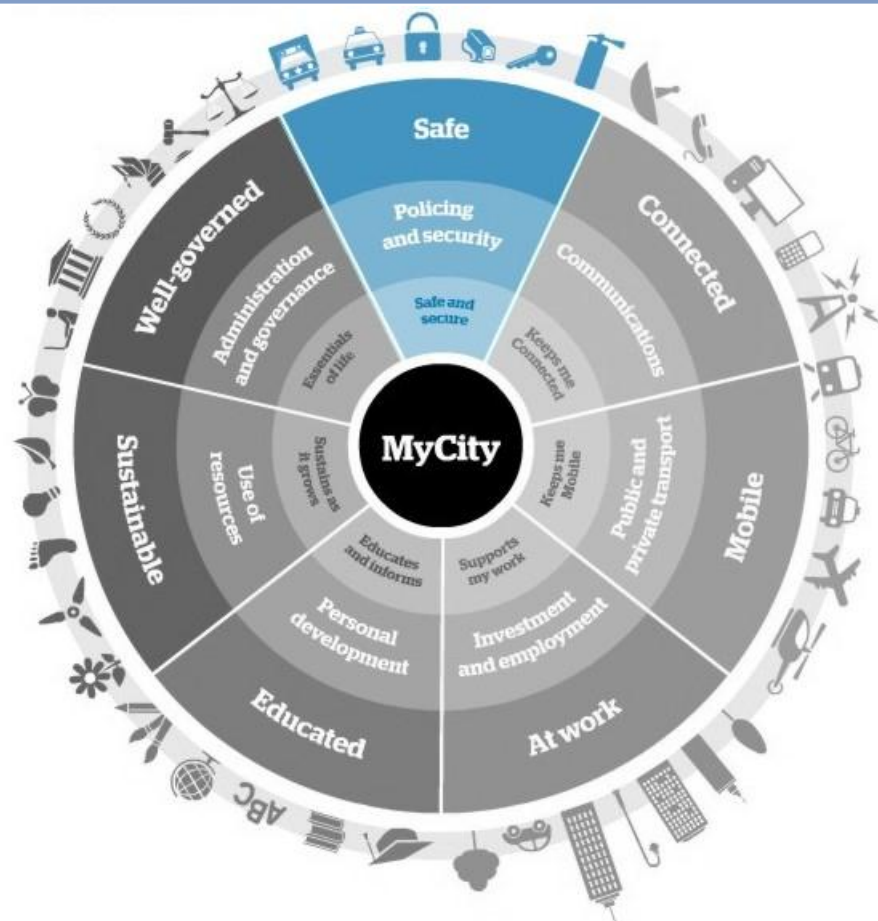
Safe

Policing and security

Safe and secure

Connected

Communications

Keeps me Connected

Mobile

Public and private transport

Keeps me Mobile

At work

Investment and employment

Supports my work

Educated

Personal development

Educates and informs

Sustainable

Use of resources

Sustains as it grows

Well-governed

Administration and governance

Essentials of life

MyCity

ABC